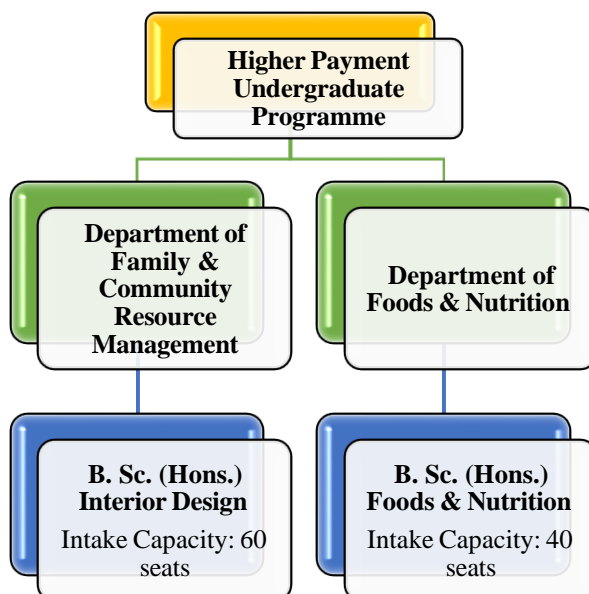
Higher Payment Undergraduate Programme

Department of Family & Community Resource Management

B. Sc. (Hons.) Interior Design

Intake Capacity: 60 seats

Department of Foods & Nutrition

B. Sc. (Hons.) Foods & Nutrition

Intake Capacity: 40 seats